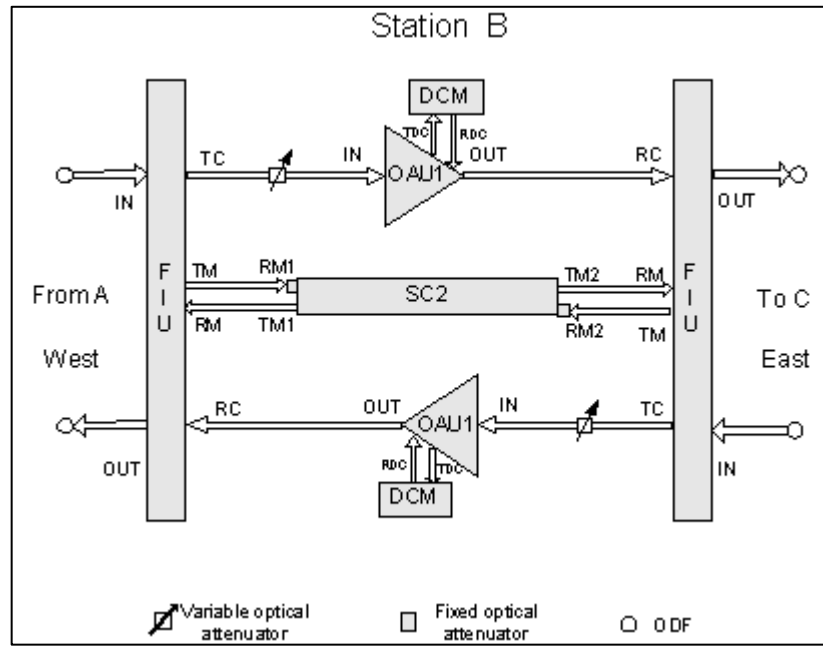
Station B

DCM

TDC RDC

IN TC IN OAU1 OUT RC OUT

F I U

TM RM1 SC2 TM2 RM

From A

RM TM1 RM2 TM

To C

West

East

F I U

RC OUT OAU1 IN TC

OUT

IN

RDC TDC

DCM

Variable optical attenuator

Fixed optical attenuator

ODF